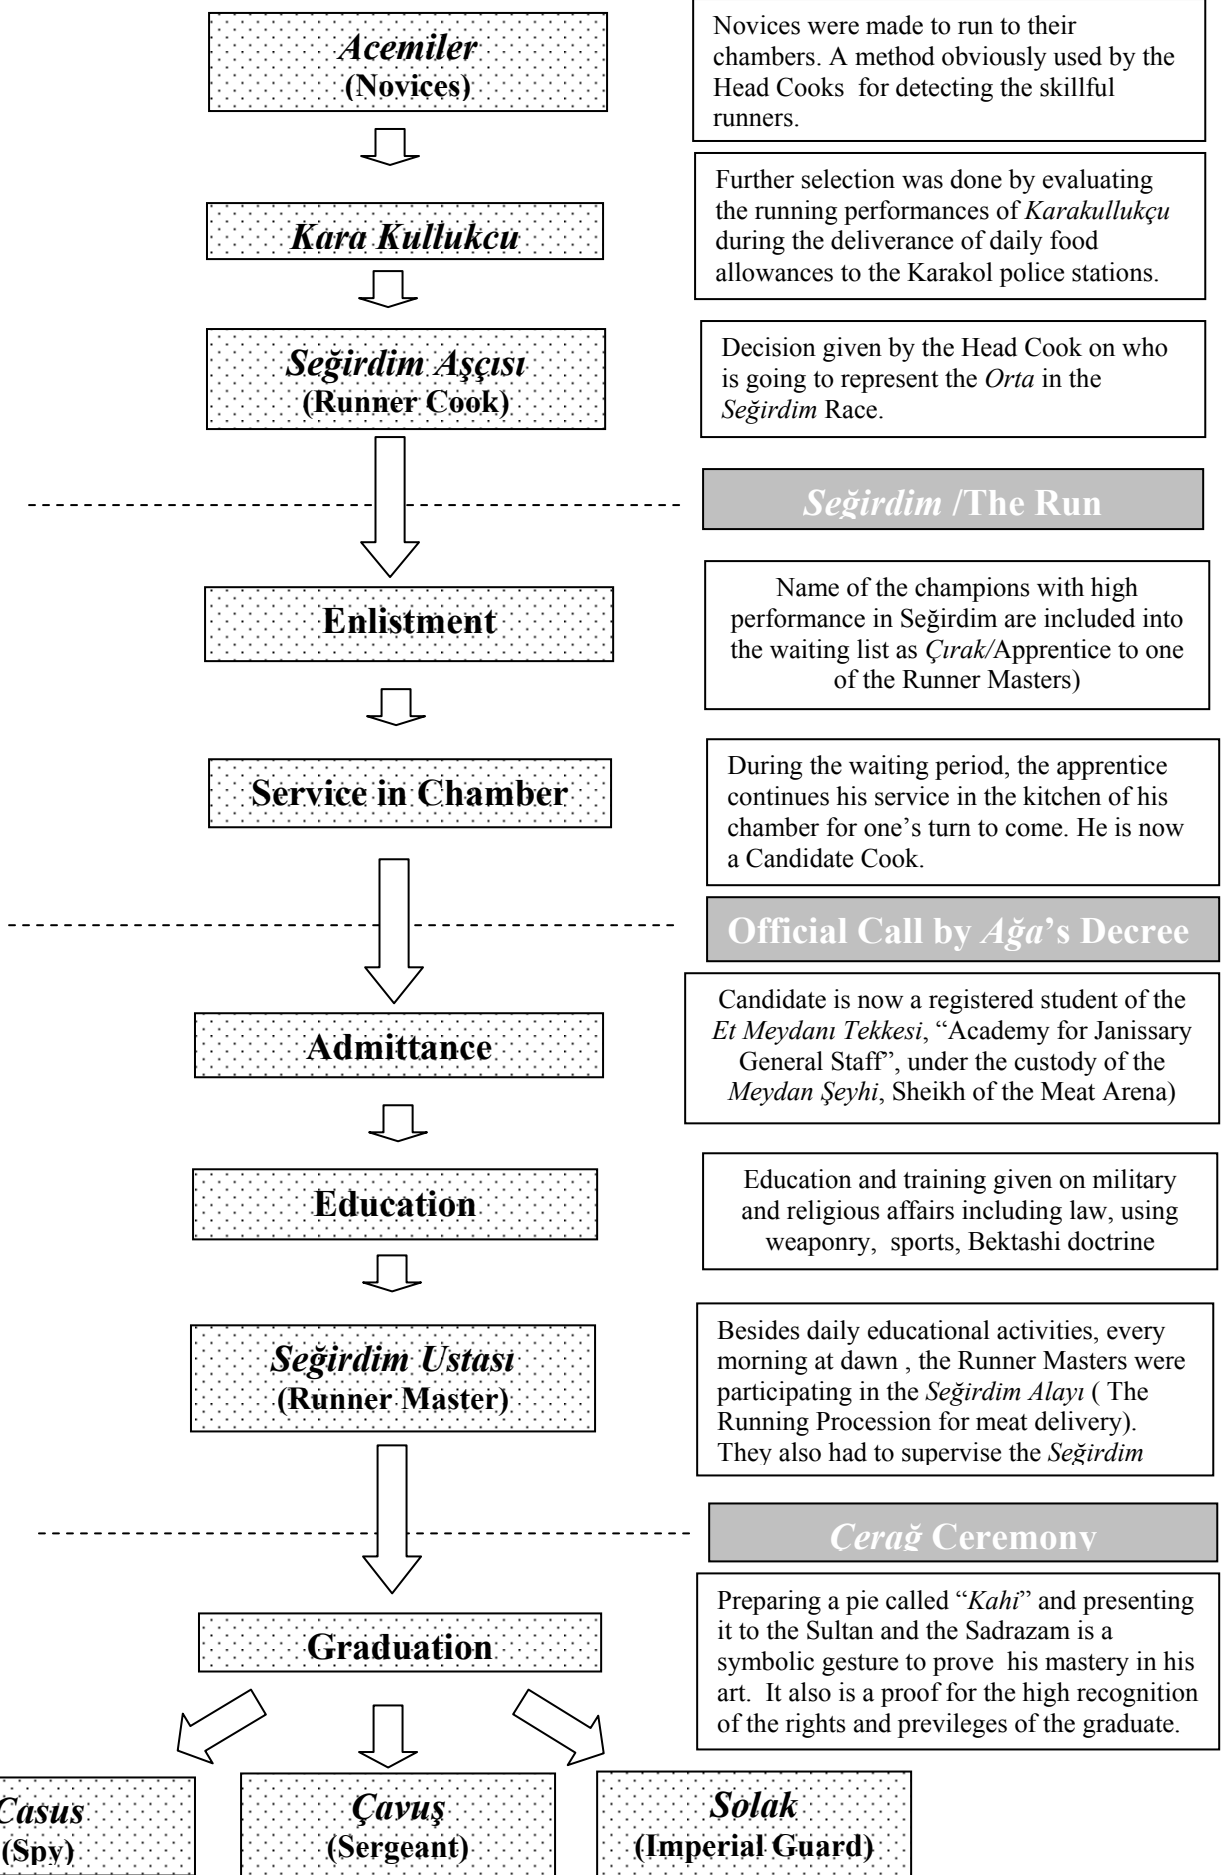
*Acemiler* (Novices)

Novices were made to run to their chambers. A method obviously used by the Head Cooks for detecting the skillful runners.

*Kara Kullukcu*

Further selection was done by evaluating the running performances of *Karakullukçu* during the deliverance of daily food allowances to the Karakol police stations.

*Seğirdim Aşçısı* (Runner Cook)

Decision given by the Head Cook on who is going to represent the *Orta* in the *Seğirdim* Race.

*Seğirdim* /The Run

Enlistment

Name of the champions with high performance in Seğirdim are included into the waiting list as *Çırak/*Apprentice to one of the Runner Masters)

Service in Chamber

During the waiting period, the apprentice continues his service in the kitchen of his chamber for one's turn to come. He is now a Candidate Cook.

Official Call by *Ağa*'s Decree

Admittance

Candidate is now a registered student of the *Et Meydanı Tekkesi*, "Academy for Janissary General Staff", under the custody of the *Meydan Şeyhi*, Sheikh of the Meat Arena)

Education

Education and training given on military and religious affairs including law, using weaponry, sports, Bektashi doctrine

*Seğirdim Ustası* (Runner Master)

Besides daily educational activities, every morning at dawn , the Runner Masters were participating in the *Seğirdim Alayı* ( The Running Procession for meat delivery). They also had to supervise the *Seğirdim*

*Cerağ* Ceremony

Graduation

Preparing a pie called "*Kahi*" and presenting it to the Sultan and the Sadrazam is a symbolic gesture to prove his mastery in his art. It also is a proof for the high recognition of the rights and previleges of the graduate.

*Casus* (Spy)

*Çavuş* (Sergeant)

*Solak* (Imperial Guard)